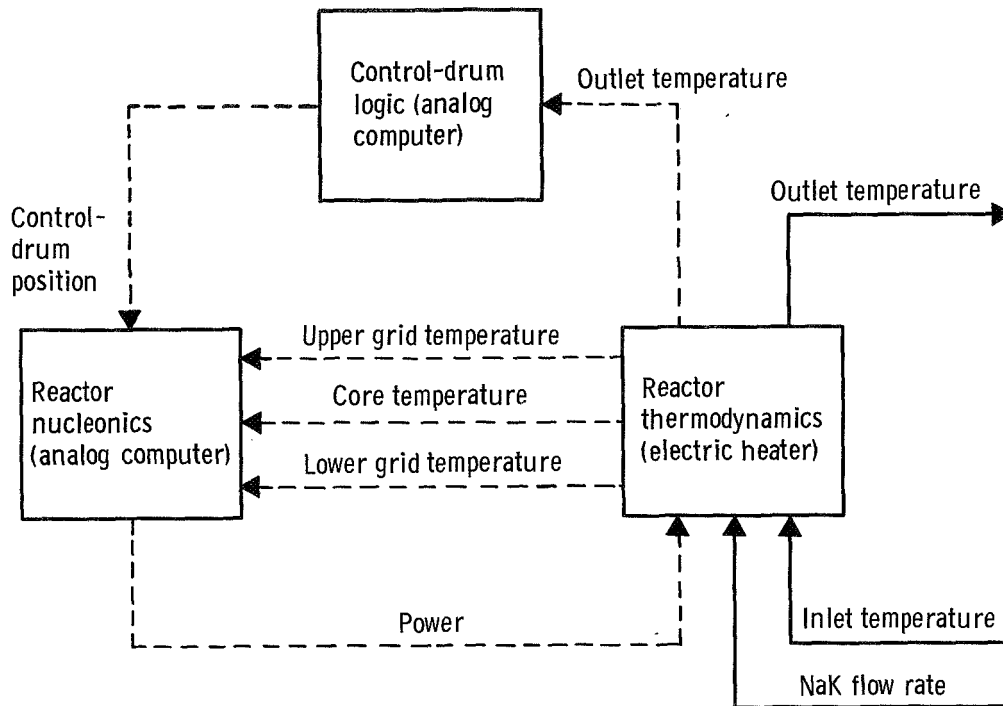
Control-drum logic (analog computer)

Outlet temperature

Outlet temperature

Control-drum position

Upper grid temperature

Reactor nucleonics (analog computer)

Core temperature

Reactor thermodynamics (electric heater)

Lower grid temperature

Power

Inlet temperature

NaK flow rate